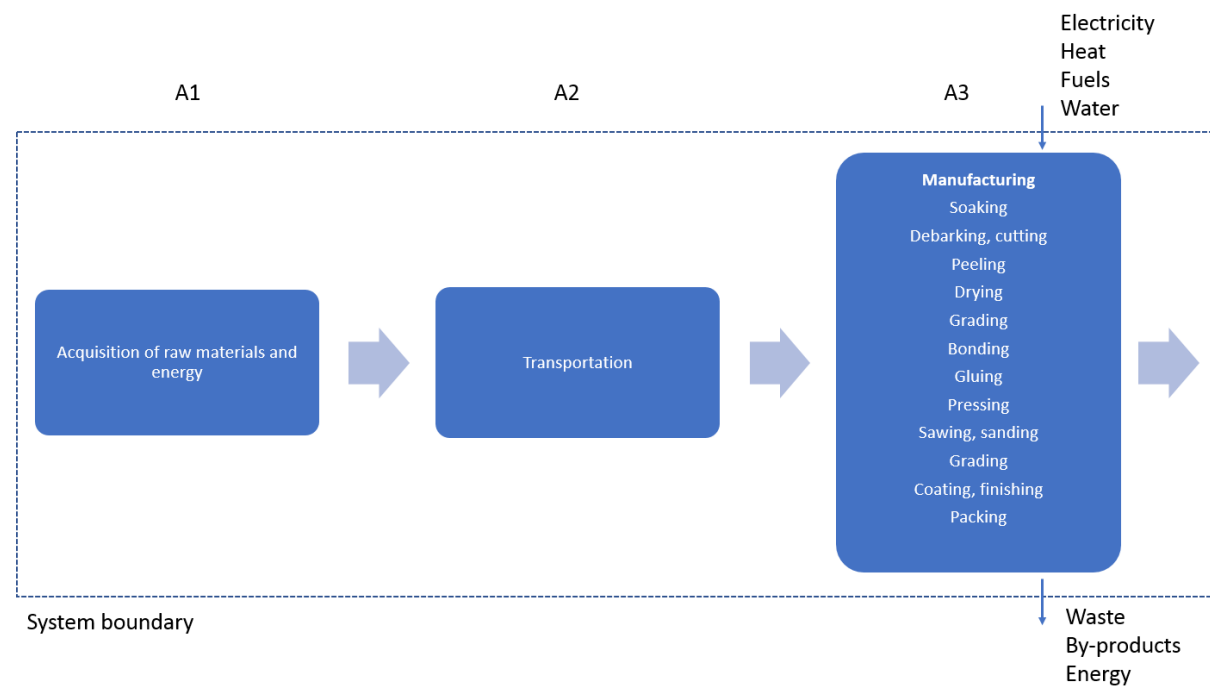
Electricity
Heat
Fuels
Water

A1

A2

A3

Acquisition of raw materials and energy

Transportation

Manufacturing
Soaking
Debarking, cutting
Peeling
Drying
Grading
Bonding
Gluing
Pressing
Sawing, sanding
Grading
Coating, finishing
Packing

System boundary

Waste
By-products
Energy